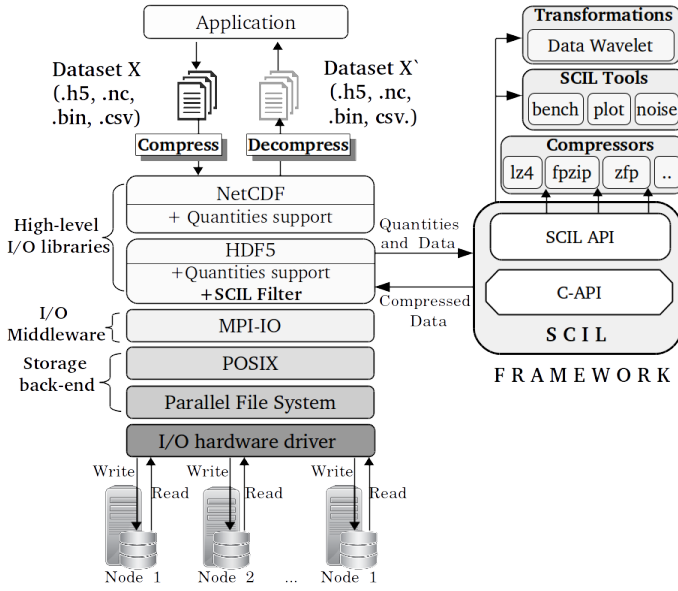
Application

Dataset X (.h5, .nc, .bin, .csv)

Dataset X` (.h5, .nc, .bin, csv.)

Compress

Decompress

High-level I/O libraries

NetCDF
+ Quantities support

HDF5
+Quantities support
+SCIL Filter

I/O Middleware

MPI-IO

Storage back-end

POSIX

Parallel File System

I/O hardware driver

Write
Read
Write
Read
Write
Read

Node 1
Node 2
...
Node 1

Transformations
Data Wavelet

SCIL Tools
bench
plot
noise

Compressors
lz4
fpzip
zfp
..

Quantities and Data

Compressed Data

SCIL API

C-API

SCIL

FRAMEWORK